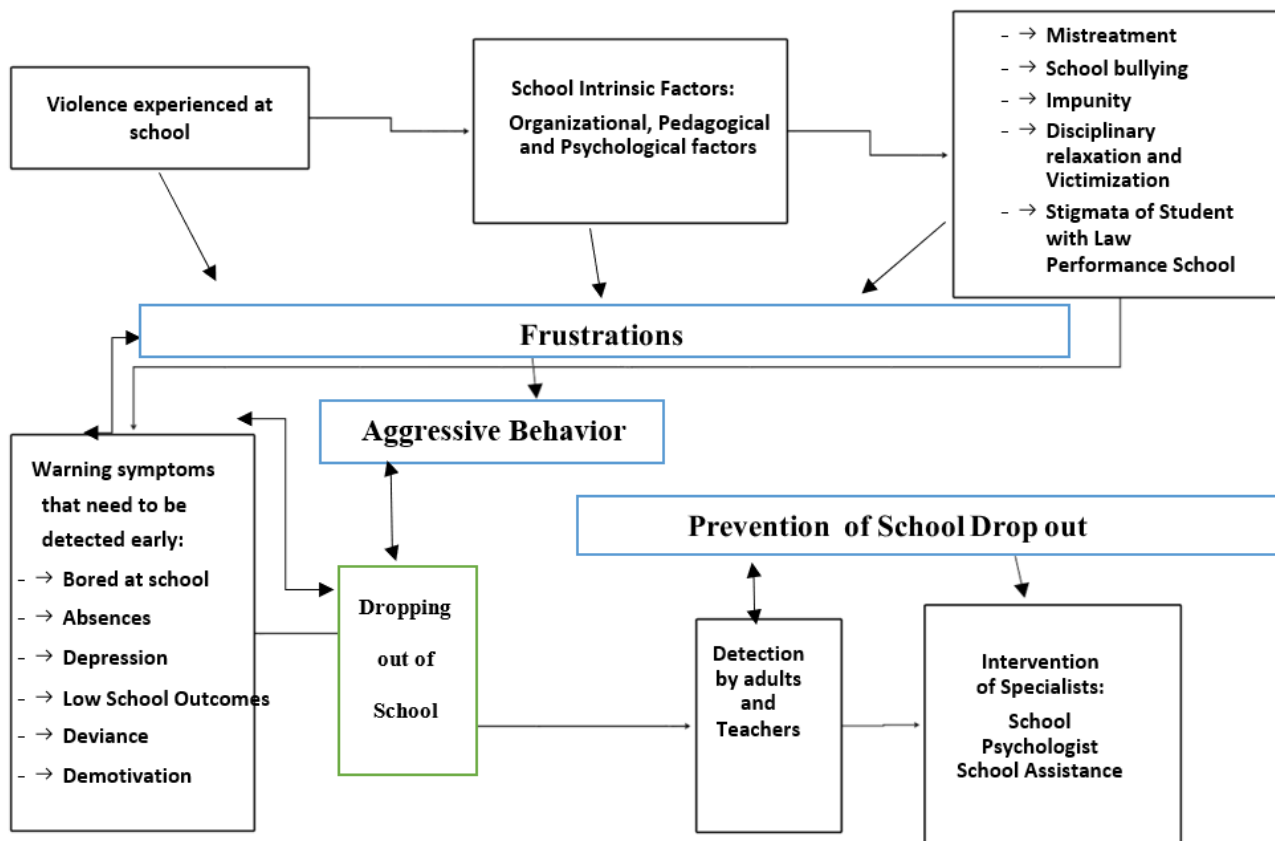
Violence experienced at school

School Intrinsic Factors:
Organizational, Pedagogical and Psychological factors

- → Mistreatment
- → School bullying
- → Impunity
- → Disciplinary relaxation and Victimization
- → Stigmata of Student with Law Performance School

Frustrations

Aggressive Behavior

Warning symptoms that need to be detected early:
- → Bored at school
- → Absences
- → Depression
- → Low School Outcomes
- → Deviance
- → Demotivation

Dropping out of School

Prevention of School Drop out

Detection by adults and Teachers

Intervention of Specialists:
School Psychologist
School Assistance